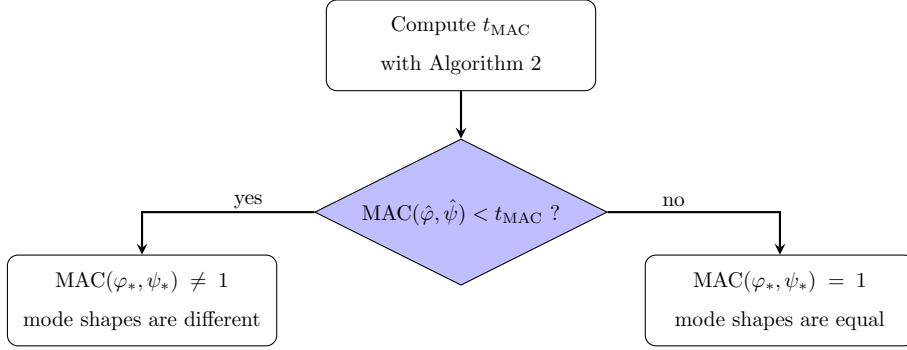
Compute $t_{\text{MAC}}$
with Algorithm 2

$\text{MAC}(\hat{\varphi}, \hat{\psi}) < t_{\text{MAC}}$ ?

yes

no

$\text{MAC}(\varphi_*, \psi_*) \neq 1$
mode shapes are different

$\text{MAC}(\varphi_*, \psi_*) = 1$
mode shapes are equal